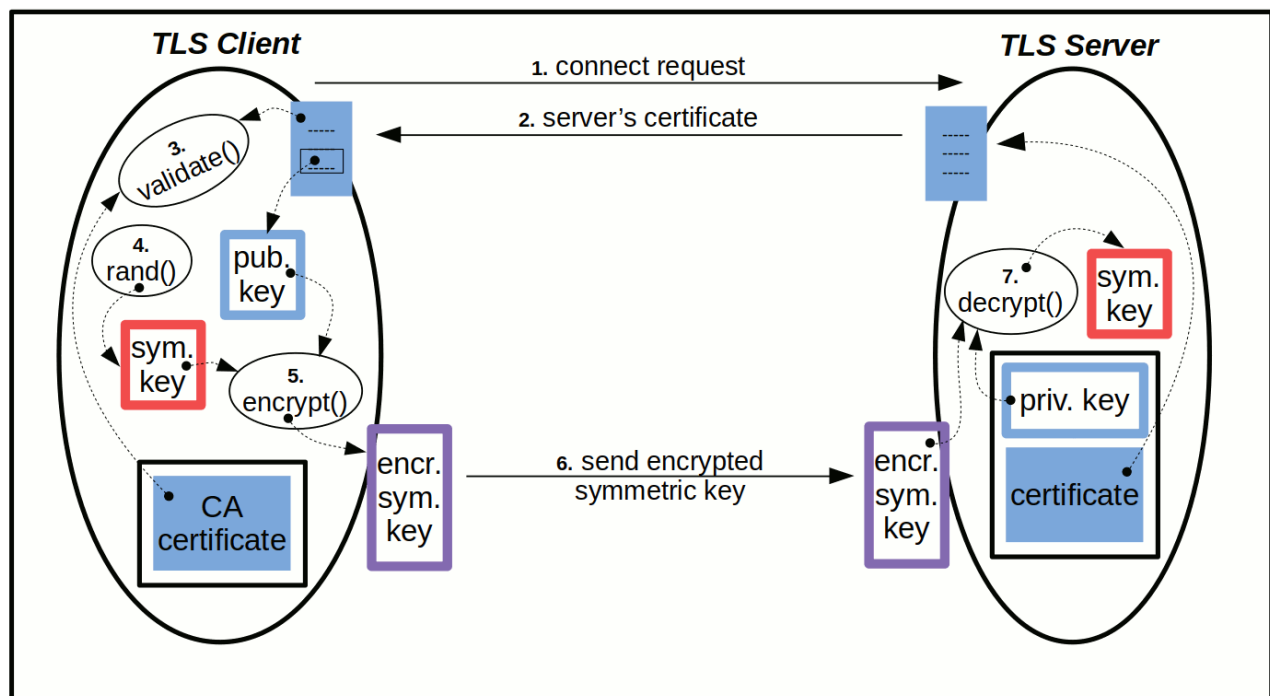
TLS Client

TLS Server

1. connect request

2. server's certificate

3. validate()

4. rand()

pub. key

sym. key

5. encrypt()

encr. sym. key

CA certificate

6. send encrypted symmetric key

encr. sym. key

7. decrypt()

sym. key

priv. key

certificate